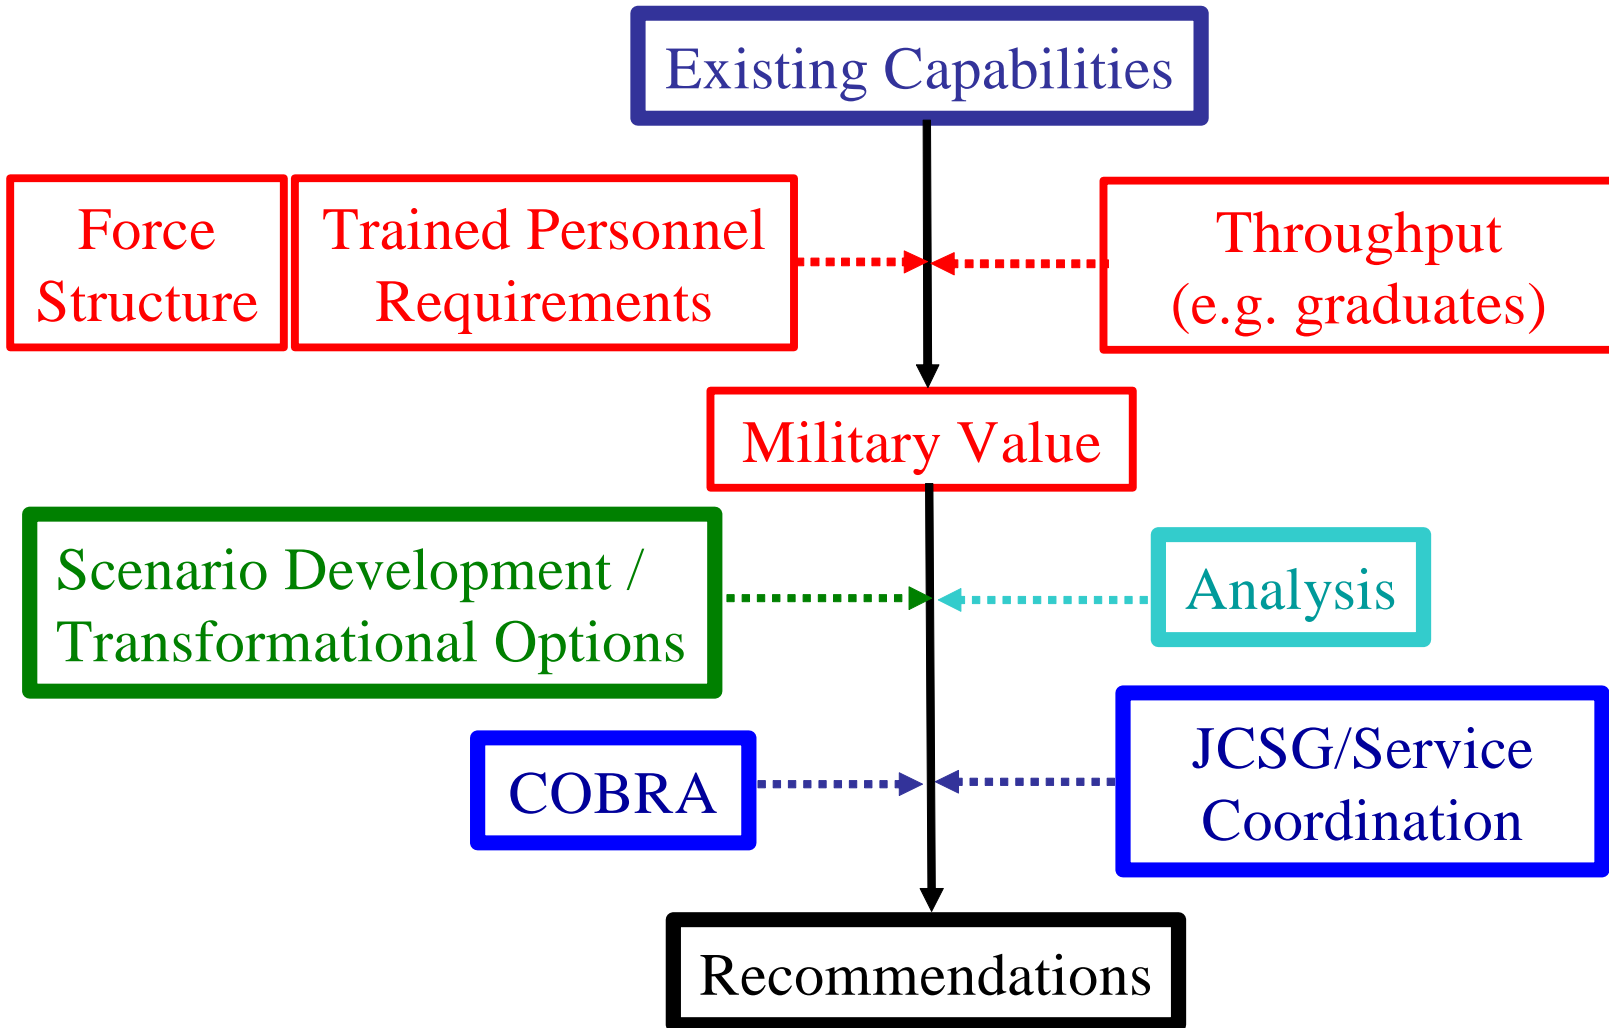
Existing Capabilities

Force Structure

Trained Personnel Requirements

Throughput (e.g. graduates)

Military Value

Scenario Development / Transformational Options

Analysis

COBRA

JCSG/Service Coordination

Recommendations